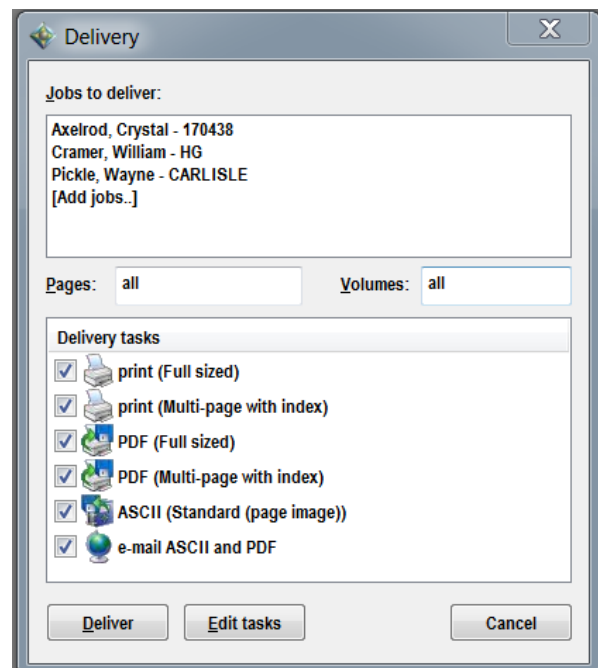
Delivery

Jobs to deliver:

Axelrod, Crystal - 170438
Cramer, William - HG
Pickle, Wayne - CARLISLE
[Add jobs..]

Pages: all

Volumes: all

Delivery tasks

print (Full sized)

print (Multi-page with index)

PDF (Full sized)

PDF (Multi-page with index)

ASCII (Standard (page image))

e-mail ASCII and PDF

Deliver

Edit tasks

Cancel